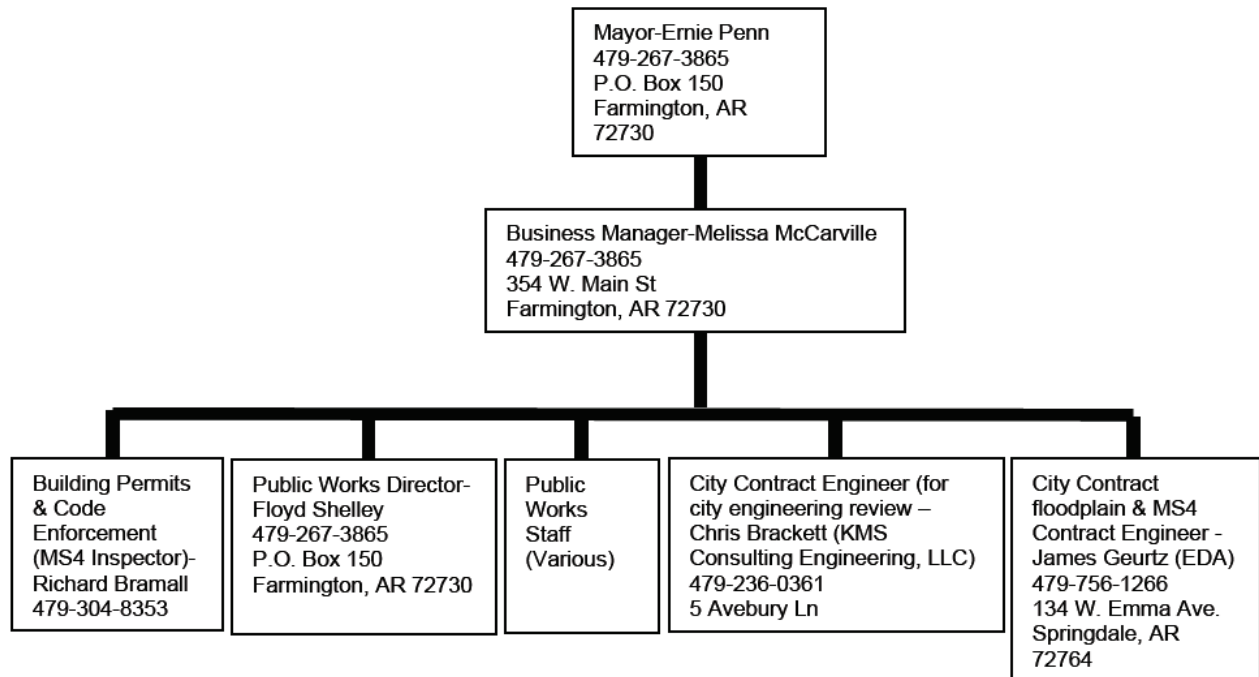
Mayor-Ernie Penn
479-267-3865
P.O. Box 150
Farmington, AR
72730

Business Manager-Melissa McCarville
479-267-3865
354 W. Main St
Farmington, AR 72730

Building Permits & Code Enforcement (MS4 Inspector)-Richard Bramall
479-304-8353

Public Works Director-Floyd Shelley
479-267-3865
P.O. Box 150
Farmington, AR 72730

Public Works Staff (Various)

City Contract Engineer (for city engineering review – Chris Brackett (KMS Consulting Engineering, LLC)
479-236-0361
5 Avebury Ln

City Contract floodplain & MS4 Contract Engineer - James Geurtz (EDA)
479-756-1266
134 W. Emma Ave.
Springdale, AR
72764